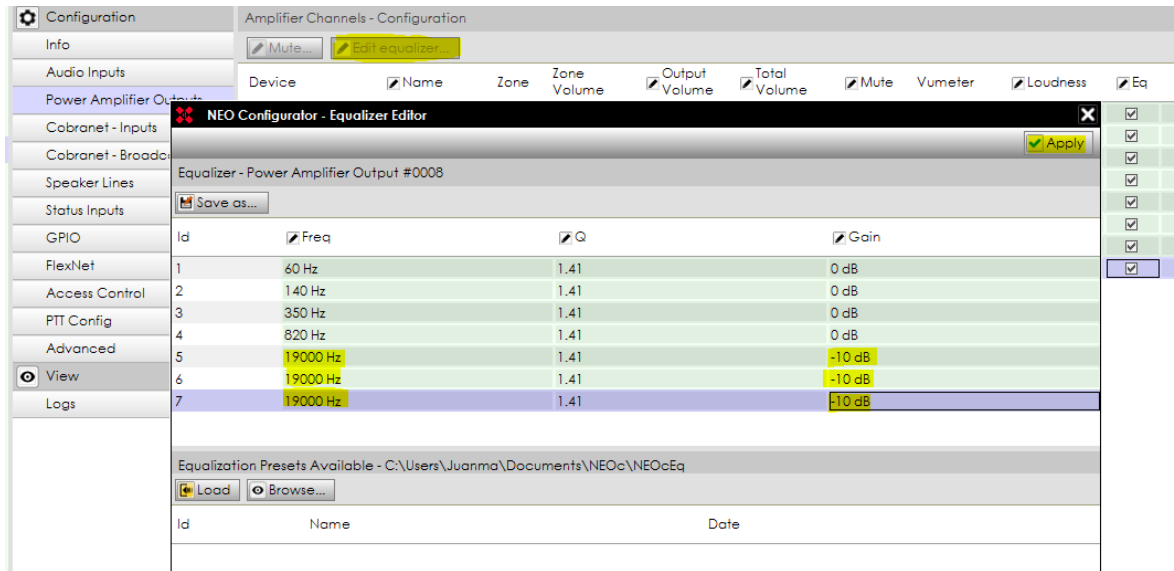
Configuration
Info
Audio Inputs
Power Amplifier Outputs
Cobranet - Inputs
Cobranet - Broadc
Speaker Lines
Status Inputs
GPIO
FlexNet
Access Control
PTT Config
Advanced
View
Logs

Amplifier Channels - Configuration
Mute...
Edit equalizer...
Device
Name
Zone
Zone Volume
Output Volume
Total Volume
Mute
Vumeter
Loudness
Eq

NEO Configurator - Equalizer Editor
Apply
Equalizer - Power Amplifier Output #0008
Save as...

| Id | Freq | Q | Gain |
|---|---|---|---|
| 1 | 60 Hz | 1.41 | 0 dB |
| 2 | 140 Hz | 1.41 | 0 dB |
| 3 | 350 Hz | 1.41 | 0 dB |
| 4 | 820 Hz | 1.41 | 0 dB |
| 5 | 19000 Hz | 1.41 | -10 dB |
| 6 | 19000 Hz | 1.41 | -10 dB |
| 7 | 19000 Hz | 1.41 | -10 dB |

Equalization Presets Available - C:\Users\Juanma\Documents\NEOc\NEOcEq
Load
Browse...

| Id | Name | Date |
|---|---|---|